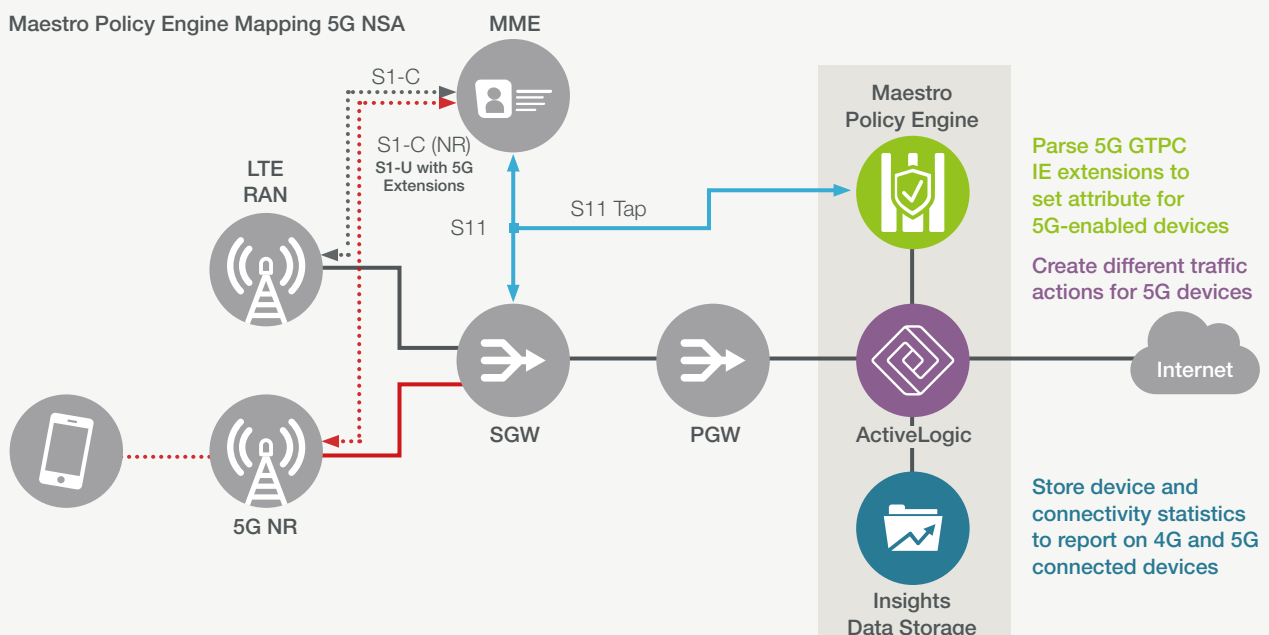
Maestro Policy Engine Mapping 5G NSA

MME

S1-C

S1-C (NR)
S1-U with 5G Extensions

LTE RAN

S11

S11 Tap

Maestro Policy Engine

Parse 5G GTPC IE extensions to set attribute for 5G-enabled devices

Create different traffic actions for 5G devices

Internet

SGW

PGW

ActiveLogic

5G NR

Store device and connectivity statistics to report on 4G and 5G connected devices

Insights Data Storage